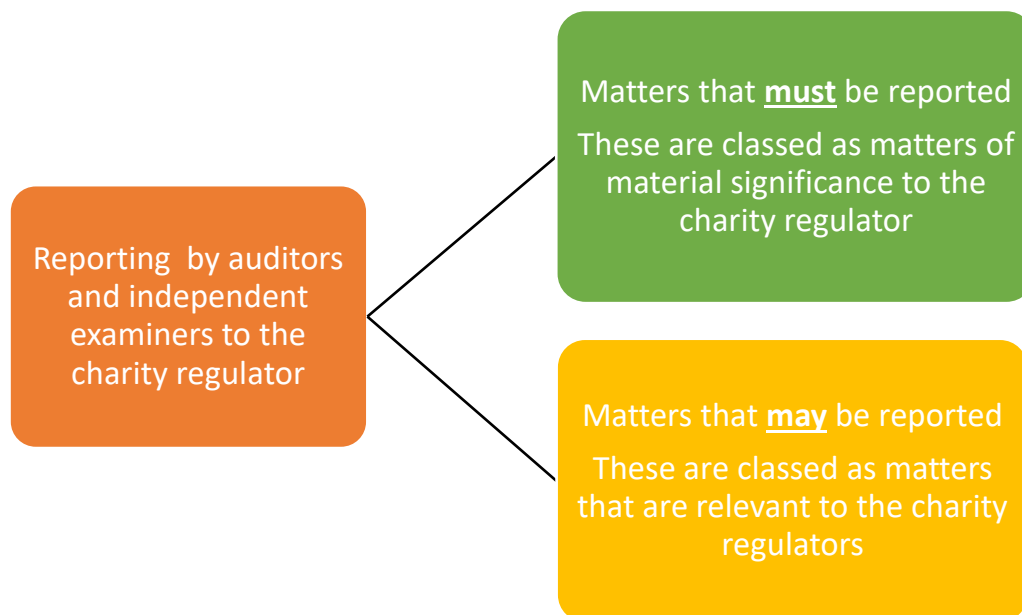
Reporting by auditors and independent examiners to the charity regulator

Matters that **must** be reported

These are classed as matters of material significance to the charity regulator

Matters that **may** be reported

These are classed as matters that are relevant to the charity regulators